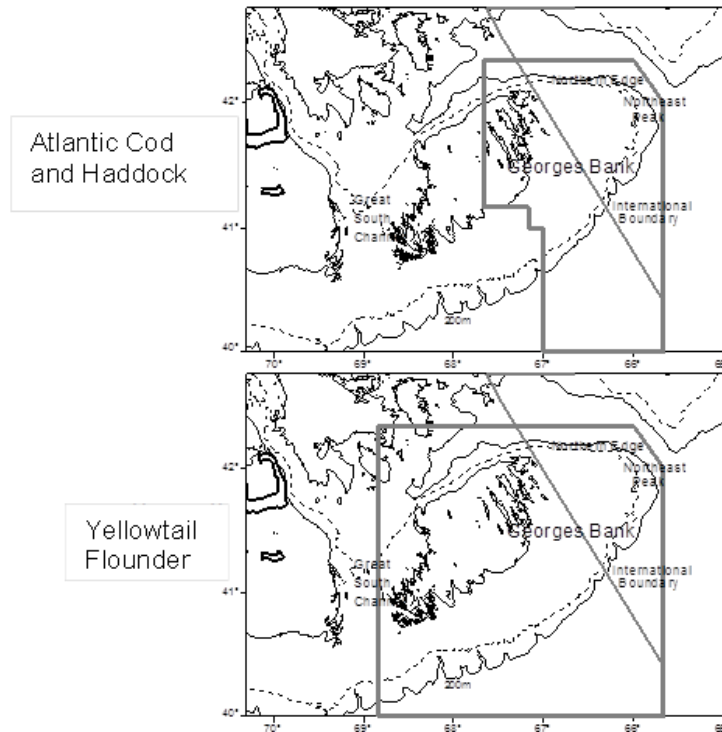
Atlantic Cod and Haddock

42°
41°
40°
Northern Edge
Northeast Peak
Georges Bank
Great South Channel
International Boundary
200m
70°
69°
68°
67°
66°
65°

Yellowtail Flounder

42°
41°
40°
Northern Edge
Northeast Peak
Georges Bank
Great South Channel
International Boundary
200m
70°
69°
68°
67°
66°
65°